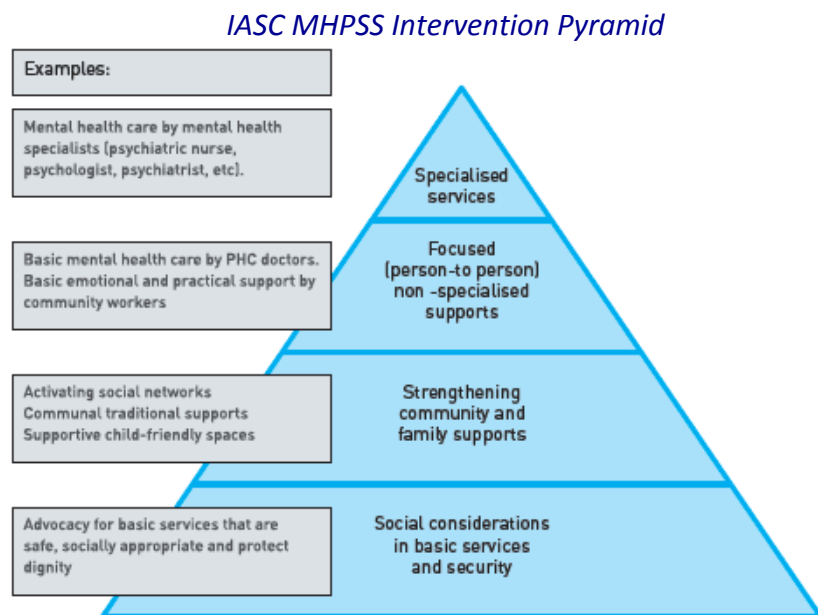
IASC MHPSS Intervention Pyramid

Examples:

Mental health care by mental health specialists (psychiatric nurse, psychologist, psychiatrist, etc).

Specialised services

Basic mental health care by PHC doctors. Basic emotional and practical support by community workers

Focused (person-to person) non -specialised supports

Activating social networks
Communal traditional supports
Supportive child-friendly spaces

Strengthening community and family supports

Advocacy for basic services that are safe, socially appropriate and protect dignity

Social considerations in basic services and security